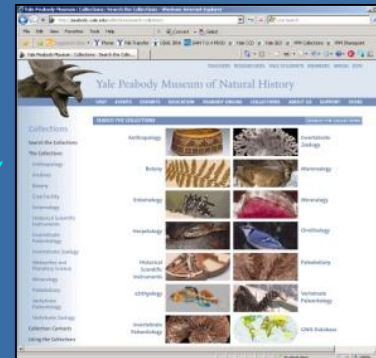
Yale Peabody Museum of Natural History

Collections

Search the Collections

The Collections

Anthropology

Botany

Entomology

Herpetology

Historical Scientific Instruments

Ichthyology

Invertebrate Paleontology

Invertebrate Zoology

Mammalogy

Mineralogy

Ornithology

Paleobotany

Vertebrate Paleontology

Vertebrate Zoology

GNIS Database

Collection Contacts

Using the Collections

SEARCH THE COLLECTIONS

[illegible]